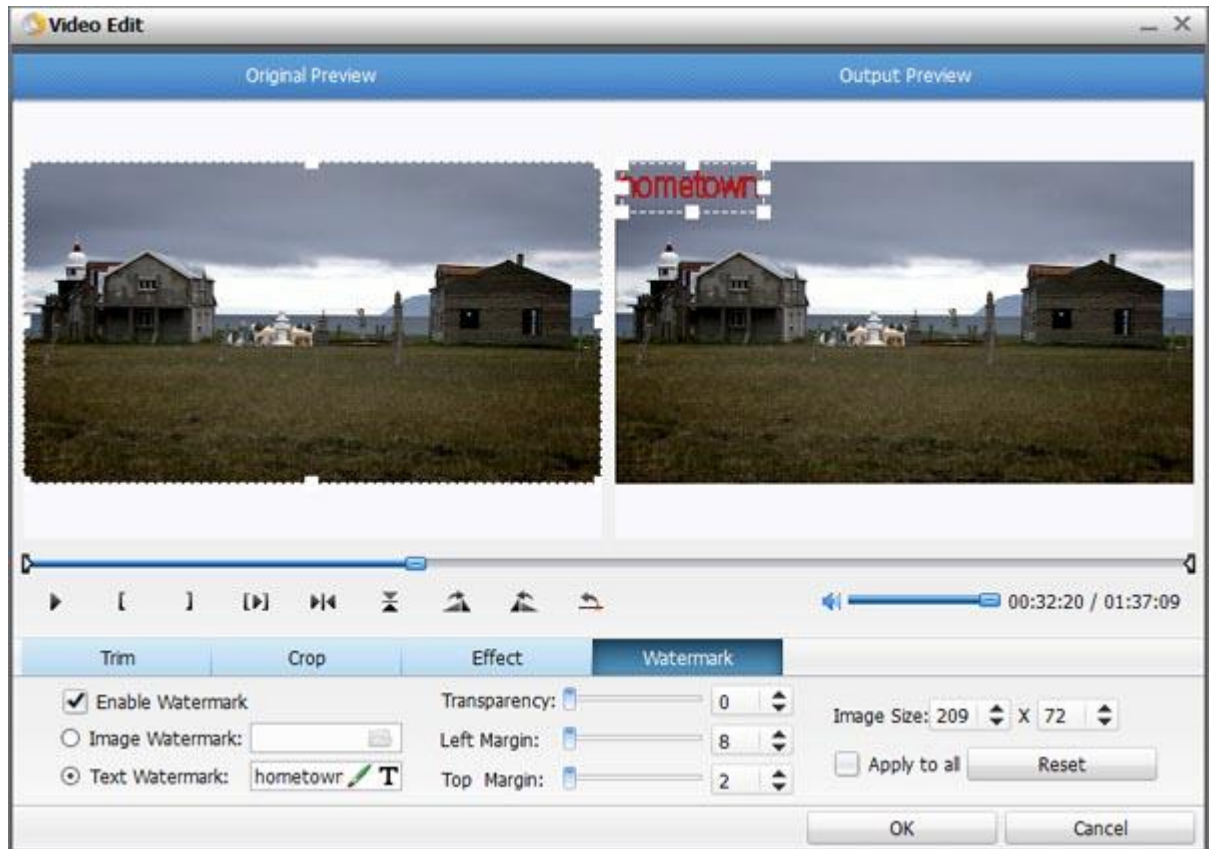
Video Edit

Original Preview

Output Preview

hometown

00:32:20 / 01:37:09

Trim
Crop
Effect
Watermark

Enable Watermark
Image Watermark:
Text Watermark: hometowr

Transparency: 0
Left Margin: 8
Top Margin: 2

Image Size: 209 X 72
Apply to all
Reset

OK
Cancel